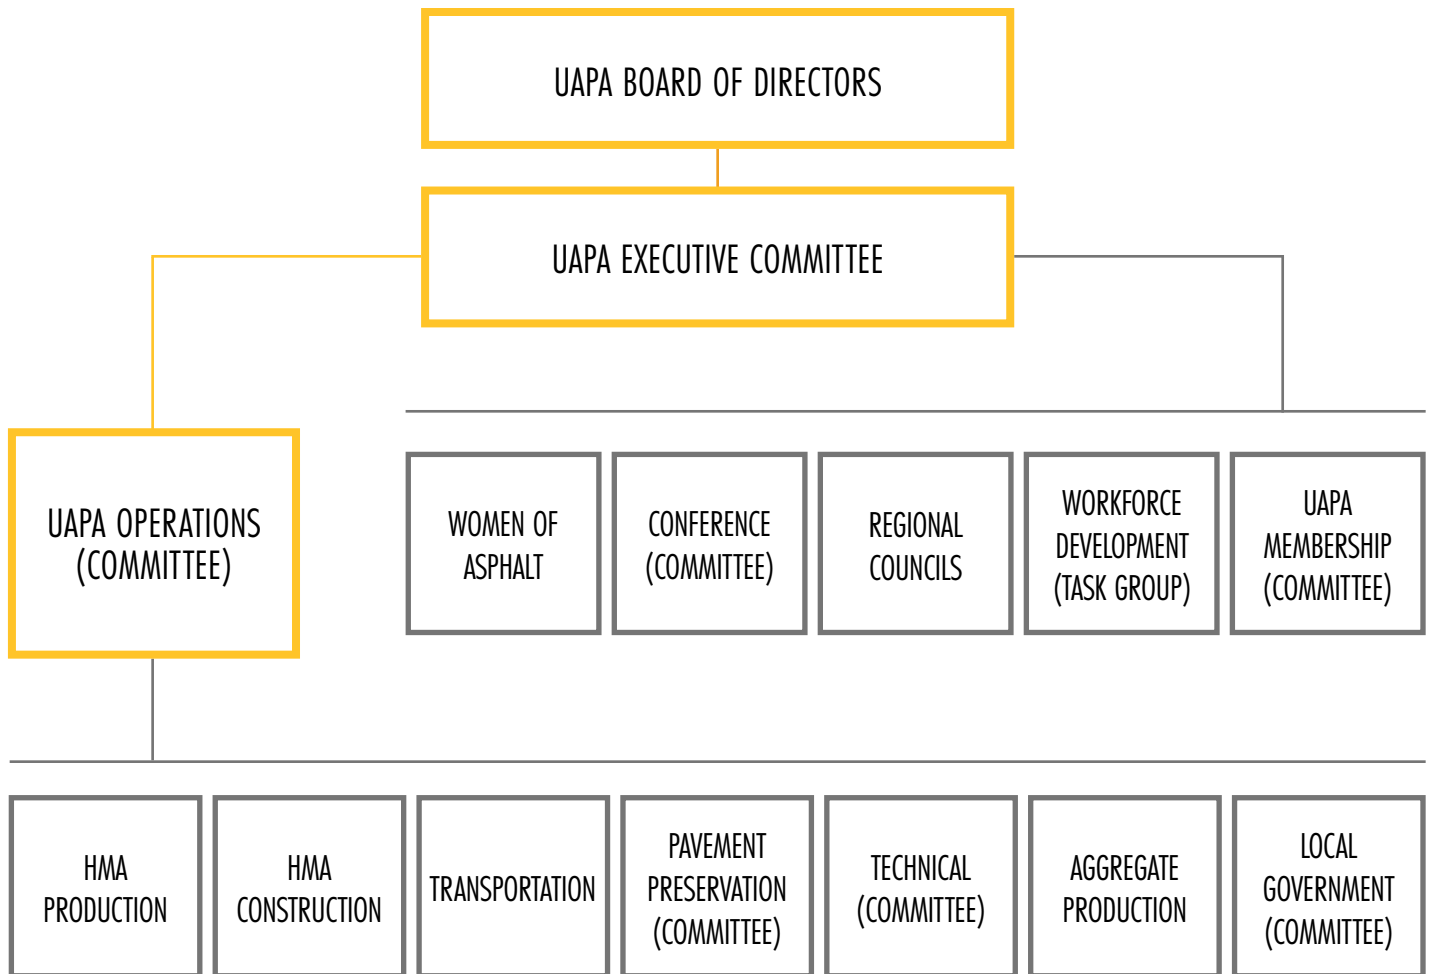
UAPA BOARD OF DIRECTORS

UAPA EXECUTIVE COMMITTEE

UAPA OPERATIONS (COMMITTEE)

WOMEN OF ASPHALT

CONFERENCE (COMMITTEE)

REGIONAL COUNCILS

WORKFORCE DEVELOPMENT (TASK GROUP)

UAPA MEMBERSHIP (COMMITTEE)

HMA PRODUCTION

HMA CONSTRUCTION

TRANSPORTATION

PAVEMENT PRESERVATION (COMMITTEE)

TECHNICAL (COMMITTEE)

AGGREGATE PRODUCTION

LOCAL GOVERNMENT (COMMITTEE)